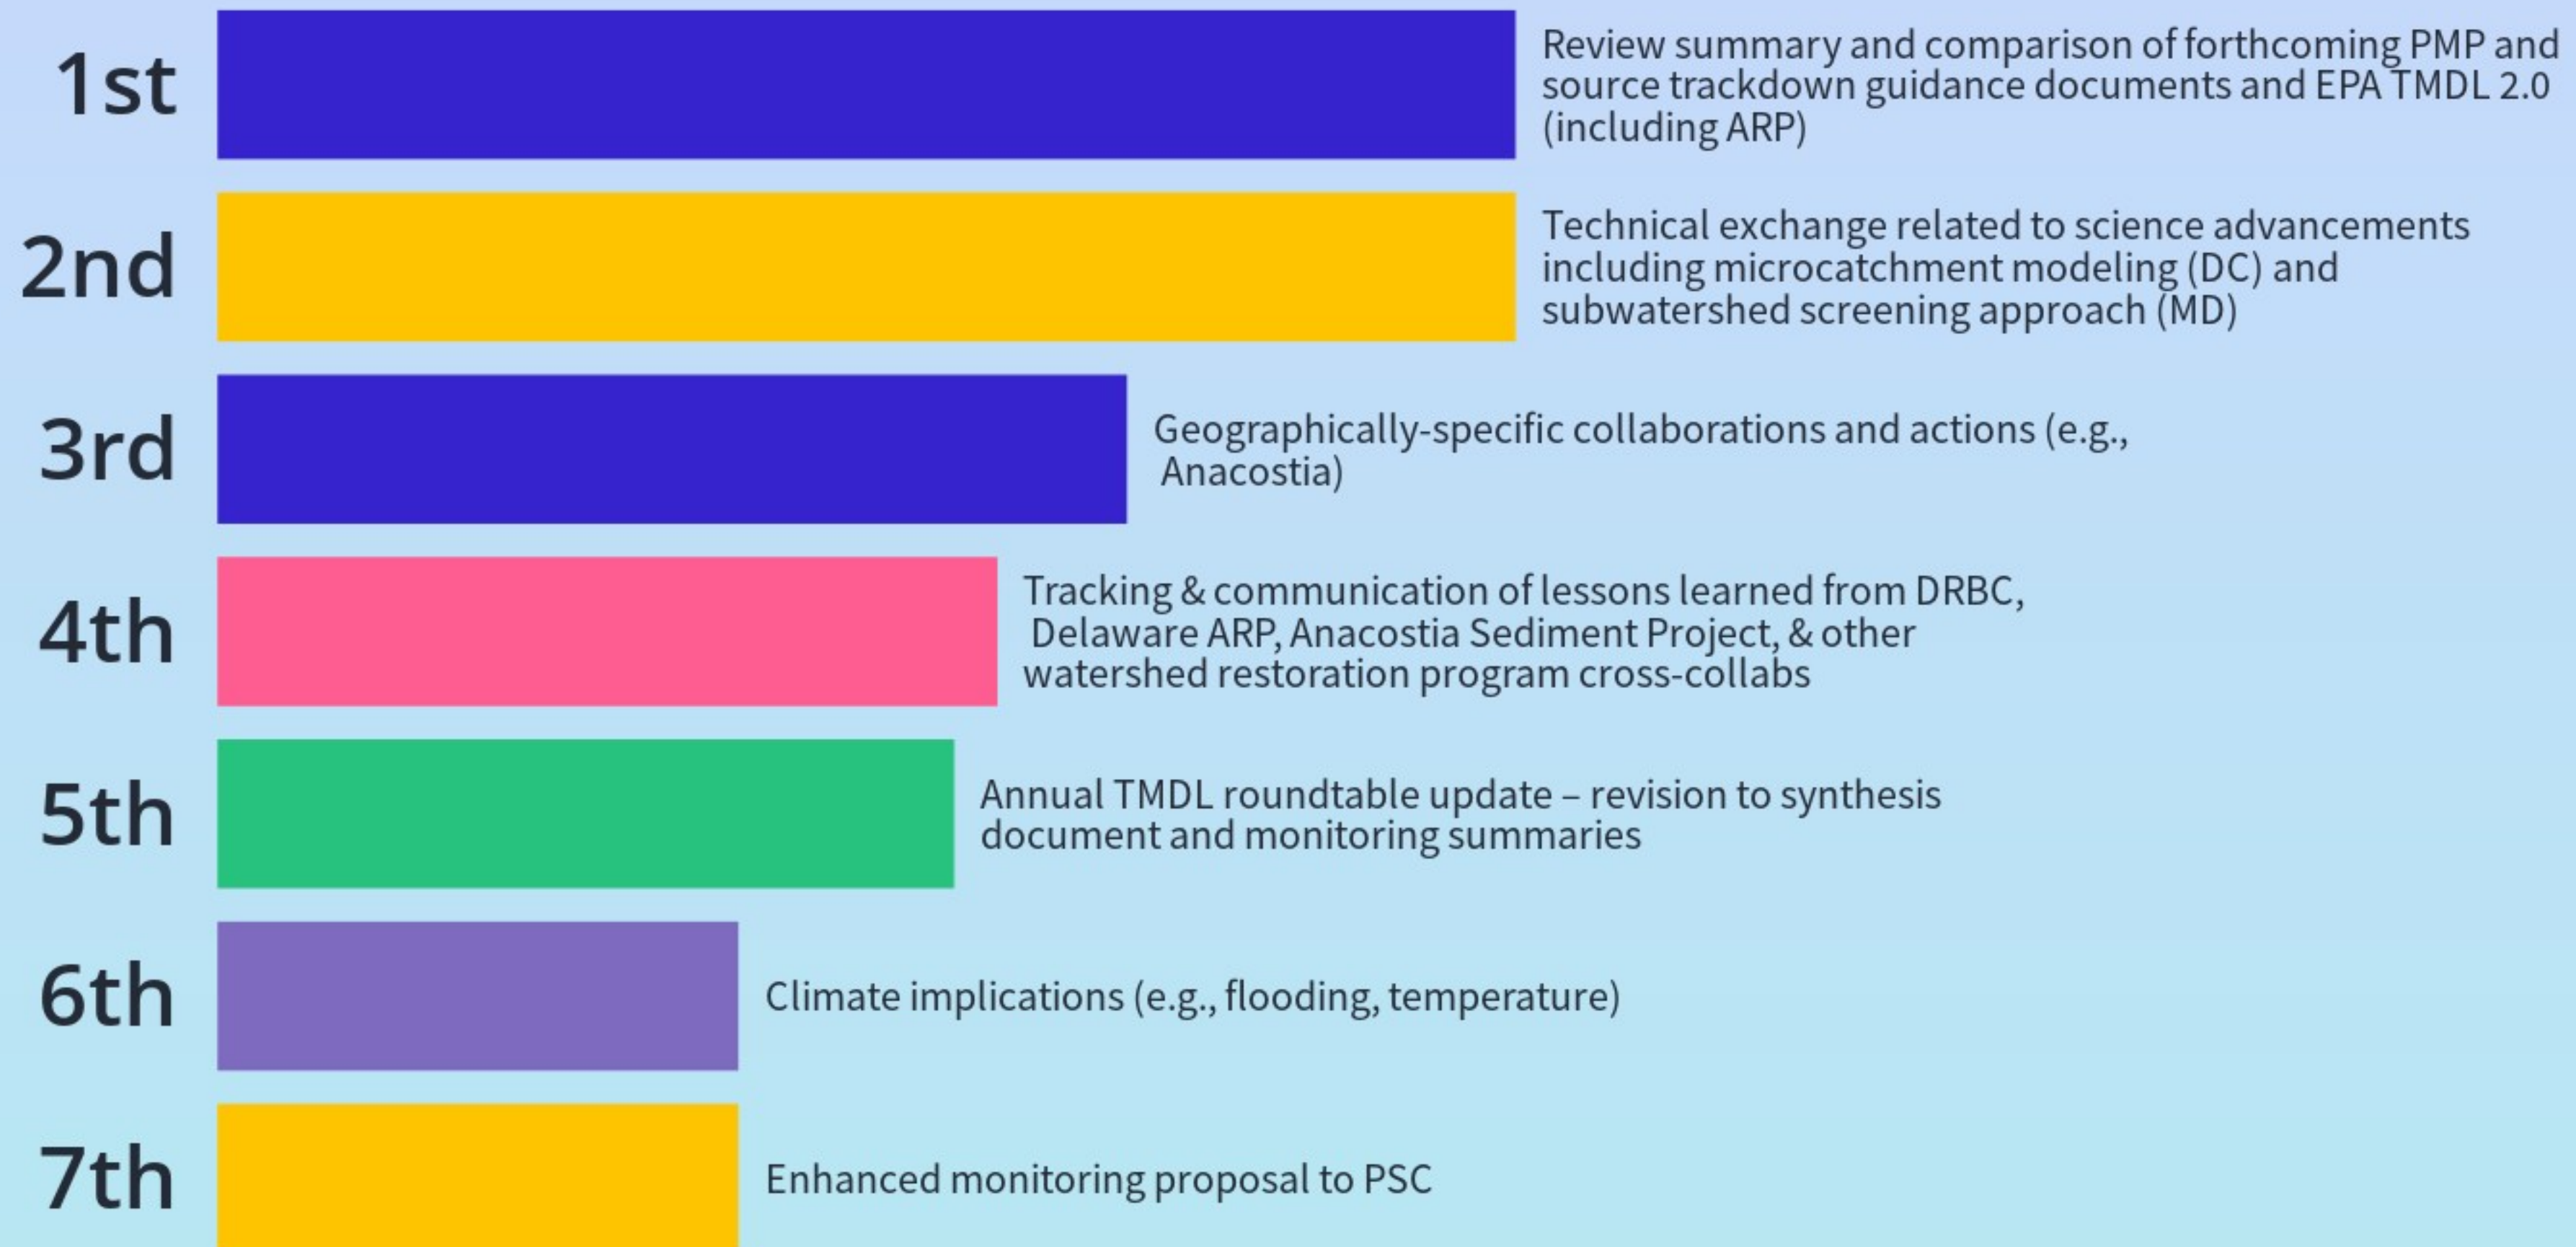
1st
Review summary and comparison of forthcoming PMP and source trackdown guidance documents and EPA TMDL 2.0 (including ARP)

2nd
Technical exchange related to science advancements including microcatchment modeling (DC) and subwatershed screening approach (MD)

3rd
Geographically-specific collaborations and actions (e.g., Anacostia)

4th
Tracking & communication of lessons learned from DRBC, Delaware ARP, Anacostia Sediment Project, & other watershed restoration program cross-collabs

5th
Annual TMDL roundtable update – revision to synthesis document and monitoring summaries

6th
Climate implications (e.g., flooding, temperature)

7th
Enhanced monitoring proposal to PSC